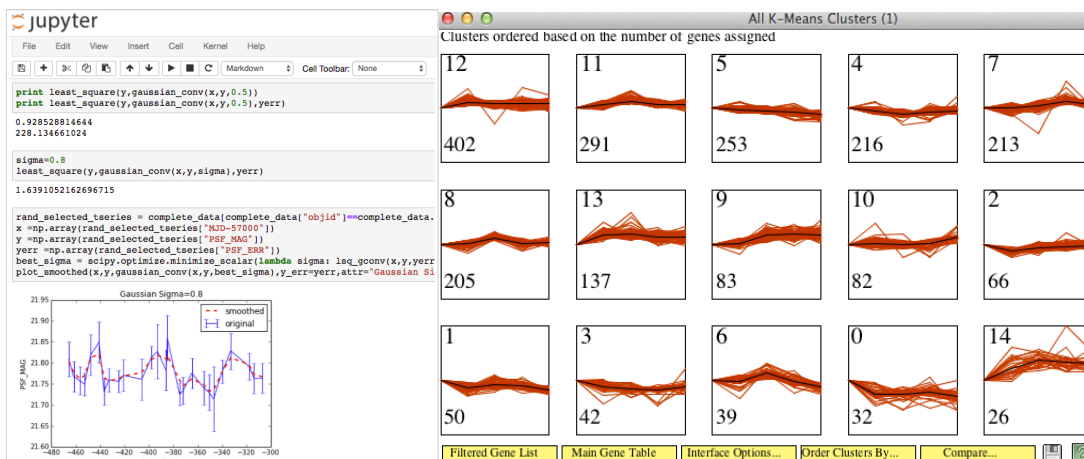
jupyter

File Edit View Insert Cell Kernel Help

Markdown Cell Toolbar: None

print least_square(y,gaussian_conv(x,y,0.5))
print least_square(y,gaussian_conv(x,y,0.5),yerr)

0.928528814644
228.134661024

sigma=0.8
least_square(y,gaussian_conv(x,y,sigma),yerr)

1.6391052162696715

rand_selected_tseries = complete_data[complete_data["objid"]==complete_data.
x =np.array(rand_selected_tseries["MJD-57000"])
y =np.array(rand_selected_tseries["PSF_MAG"])
yerr =np.array(rand_selected_tseries["PSF_ERR"])
best_sigma = scipy.optimize.minimize_scalar(lambda sigma: lsq_gconv(x,y,yerr
plot_smoothed(x,y,gaussian_conv(x,y,best_sigma),y_err=yerr,attr="Gaussian Si

Gaussian Sigma=0.8

smoothed
original

PSF_MAG

21.95
21.90
21.85
21.80
21.75
21.70
21.65
21.60

−480 −460 −440 −420 −400 −380 −360 −340 −320 −300

All K-Means Clusters (1)

Clusters ordered based on the number of genes assigned

12
402

11
291

5
253

4
216

7
213

8
205

13
137

9
83

10
82

2
66

1
50

3
42

6
39

0
32

14
26

Filtered Gene List | Main Gene Table | Interface Options... | Order Clusters By... | Compare...